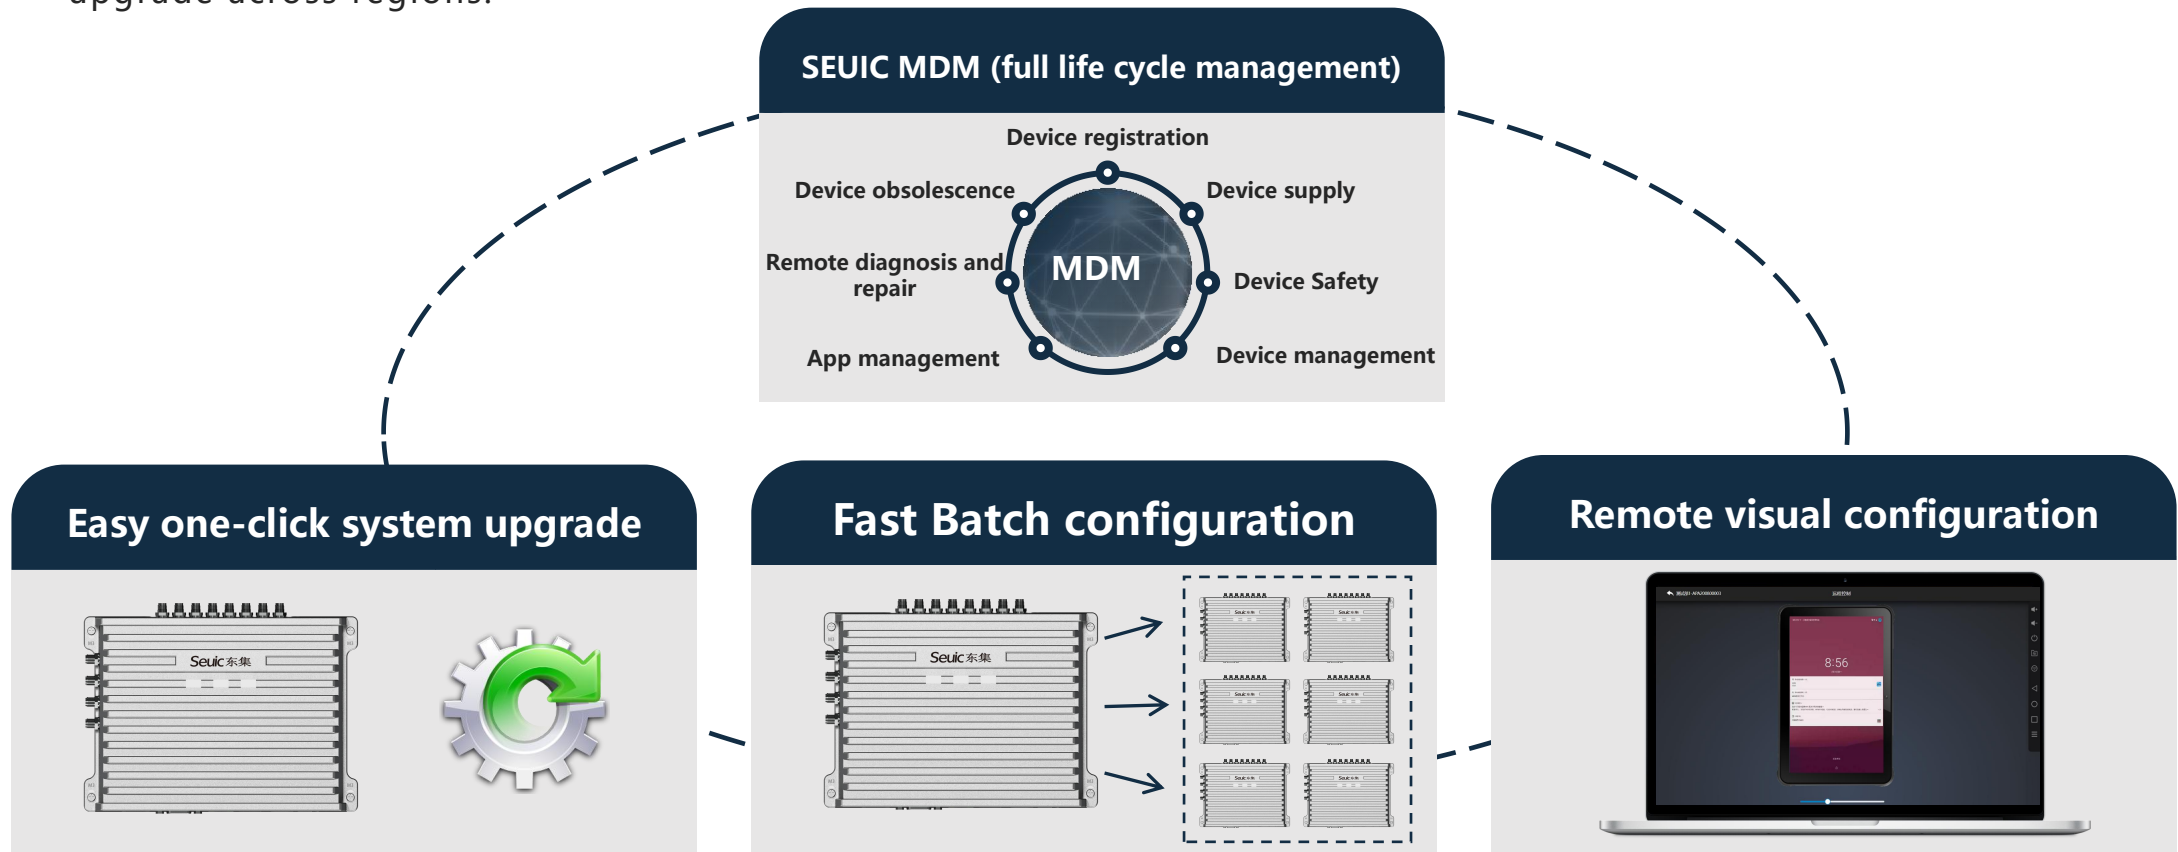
upgrade across regions.

SEUIC MDM (full life cycle management)

Device registration
Device obsolescence
Device supply
Remote diagnosis and repair
MDM
Device Safety
App management
Device management

Easy one-click system upgrade

Seuic 东集

Fast Batch configuration

Seuic 东集

Remote visual configuration

8:56